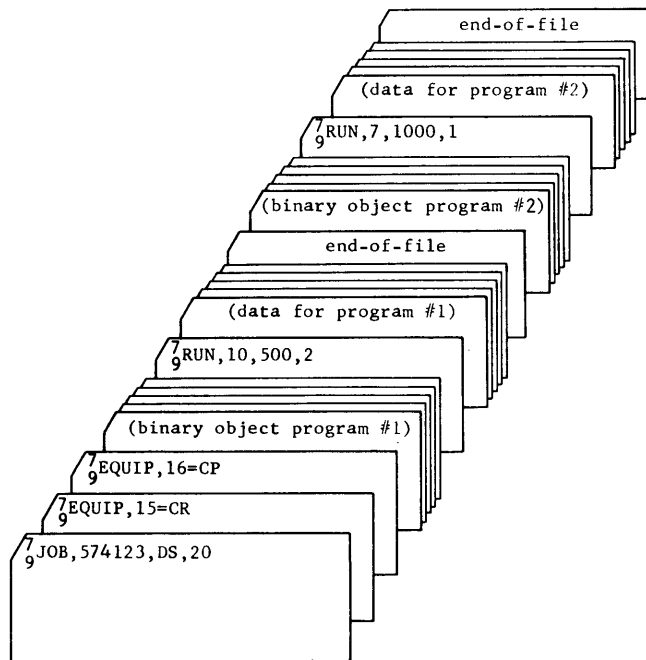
end-of-file

(data for program #2)

$^{7}_{9}$RUN,7,1000,1

(binary object program #2)

end-of-file

(data for program #1)

$^{7}_{9}$RUN,10,500,2

(binary object program #1)

$^{7}_{9}$EQUIP,16=CP

$^{7}_{9}$EQUIP,15=CR

$^{7}_{9}$JOB,574123,DS,20